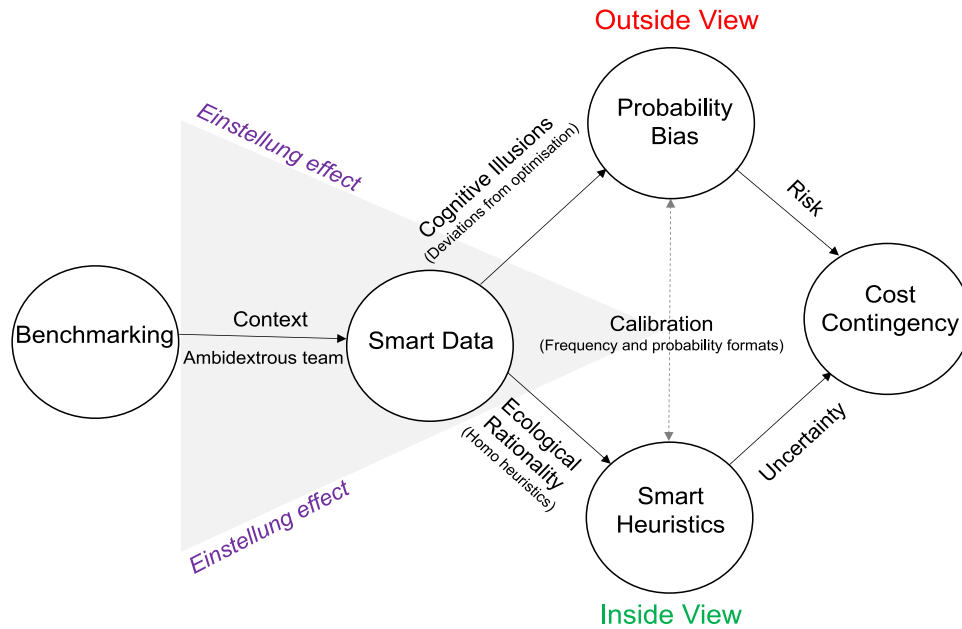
Outside View

Probability Bias

Einstellung effect

Cognitive Illusions
(Deviations from optimisation)

Risk

Benchmarking

Context

Ambidextrous team

Smart Data

Calibration
(Frequency and probability formats)

Cost Contingency

Ecological Rationality
(Homo heuristics)

Uncertainty

Einstellung effect

Smart Heuristics

Inside View